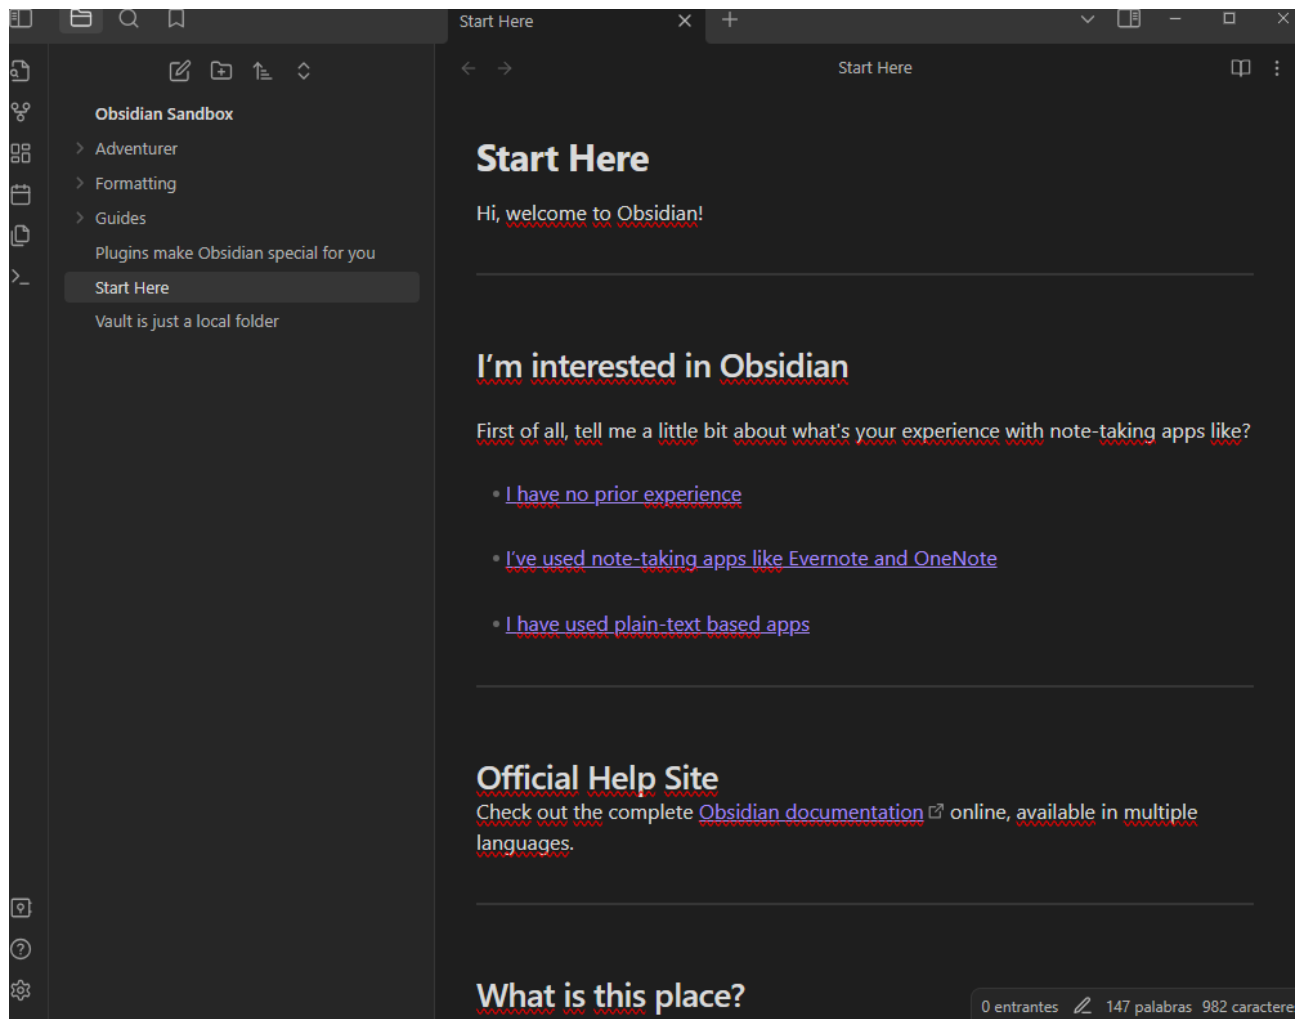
Start Here

Obsidian Sandbox
Adventurer
Formatting
Guides
Plugins make Obsidian special for you
Start Here
Vault is just a local folder

Start Here

Start Here

Hi, welcome to Obsidian!

I'm interested in Obsidian

First of all, tell me a little bit about what's your experience with note-taking apps like?

- I have no prior experience
- I've used note-taking apps like Evernote and OneNote
- I have used plain-text based apps

Official Help Site

Check out the complete Obsidian documentation online, available in multiple languages.

What is this place?

0 entrantes 147 palabras 982 caractere